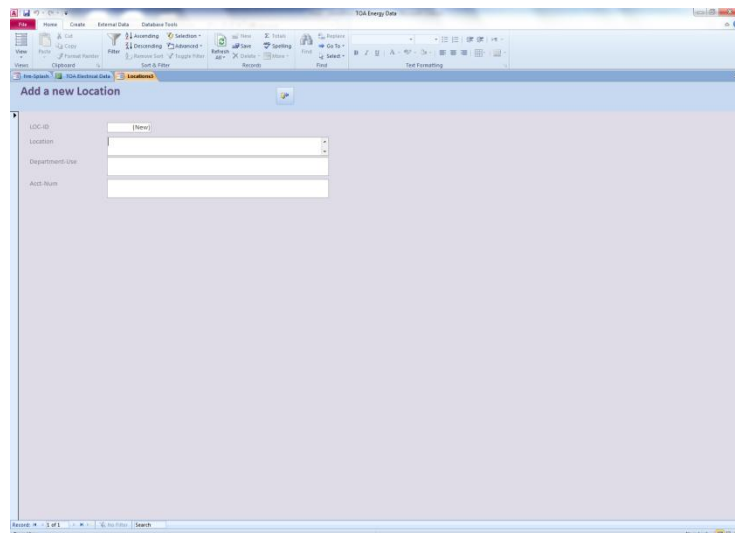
TOA Energy Data

File Home Create External Data Database Tools

View Paste Cut Copy Format Painter Filter Ascending Descending Remove Sort Selection Advanced Toggle Filter Refresh All New Save Delete Totals Spelling More Find Replace Go To Select

Views Clipboard Sort & Filter Records Find Text Formatting

frm-Splash TOA-Electrical Data Locations1

Add a new Location

LOC-ID (New)

Location

Department-Use

Acct-Num

Record: 1 of 1 No Filter Search